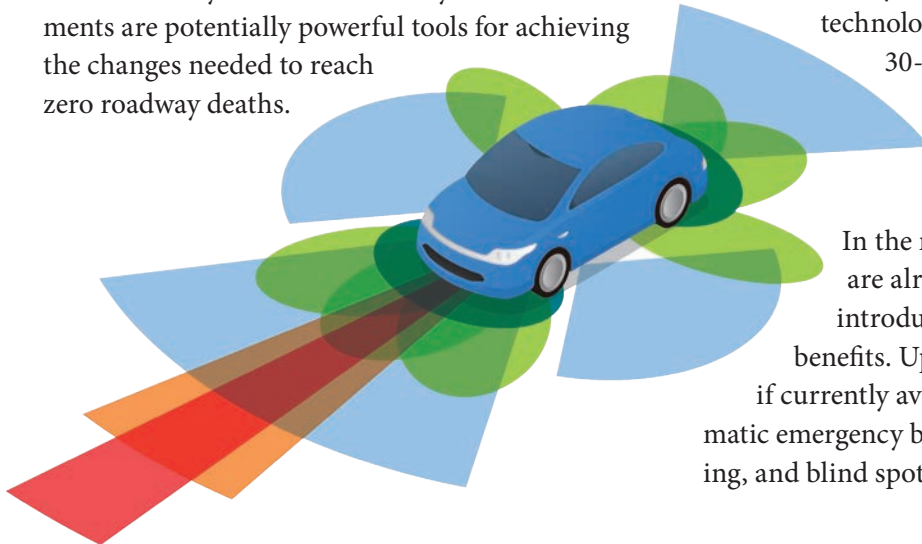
ments are potentially powerful tools for achieving the changes needed to reach zero roadway deaths.

technolo
30-

In the r
are alr
introdu
benefits. U
if currently av
matic emergency b
ing, and blind spot